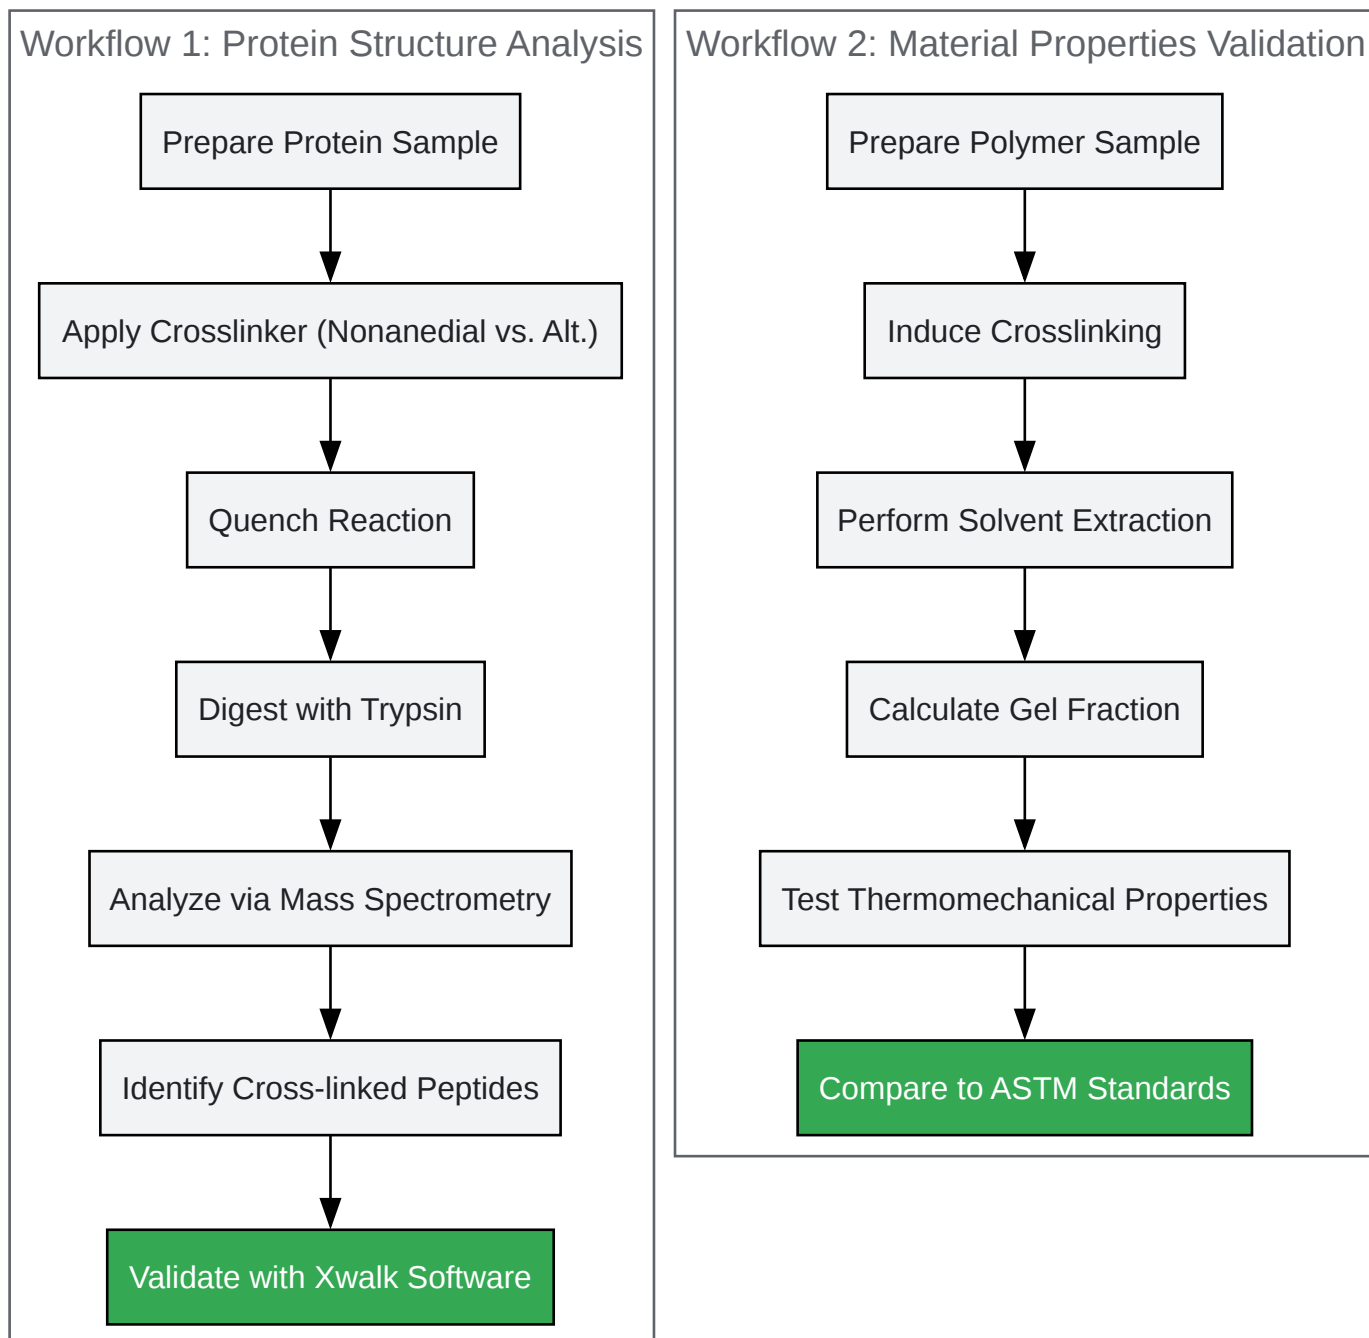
Workflow 1: Protein Structure Analysis

Prepare Protein Sample

Apply Crosslinker (Nonanedial vs. Alt.)

Quench Reaction

Digest with Trypsin

Analyze via Mass Spectrometry

Identify Cross-linked Peptides

Validate with Xwalk Software

Workflow 2: Material Properties Validation

Prepare Polymer Sample

Induce Crosslinking

Perform Solvent Extraction

Calculate Gel Fraction

Test Thermomechanical Properties

Compare to ASTM Standards